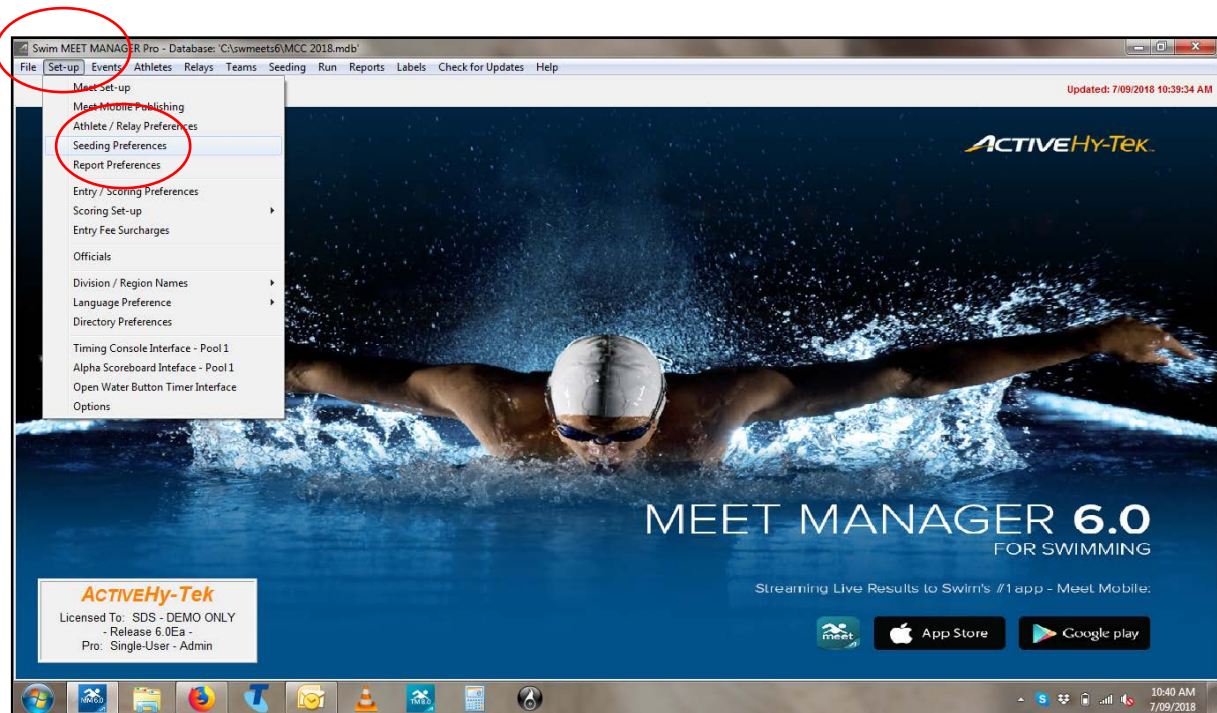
Swim MEET MANAGER Pro - Database: 'C:\swmeets6\MCC 2018.mdb'

File Set-up Events Athletes Relays Teams Seeding Run Reports Labels Check for Updates Help

Updated: 7/09/2018 10:39:34 AM

Meet Set-up
Meet Mobile Publishing
Athlete / Relay Preferences
Seeding Preferences
Report Preferences
Entry / Scoring Preferences
Scoring Set-up
Entry Fee Surcharges
Officials
Division / Region Names
Language Preference
Directory Preferences
Timing Console Interface - Pool 1
Alpha Scoreboard Inteface - Pool 1
Open Water Button Timer Interface
Options

ACTIVEHy-Tek

MEET MANAGER 6.0
FOR SWIMMING

Streaming Live Results to Swim's #1 app - Meet Mobile:

meet

App Store

Google play

ACTIVEHy-Tek
Licensed To: SDS - DEMO ONLY
- Release 6.0Ea -
Pro: Single-User - Admin

10:40 AM
7/09/2018